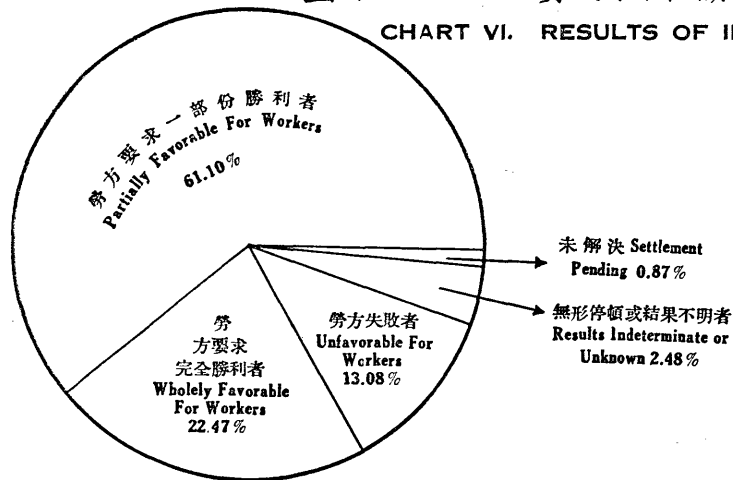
CHART VI. RESULTS OF I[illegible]

勞方要求一部份勝利者
Partially Favorable For Workers
61.10%

勞方要求完全勝利者
Wholely Favorable For Workers
22.47%

勞方失敗者
Unfavorable For Workers
13.08%

未解決 Settlement Pending 0.87%

無形停頓或結果不明者
Results Indeterminate or Unknown 2.48%